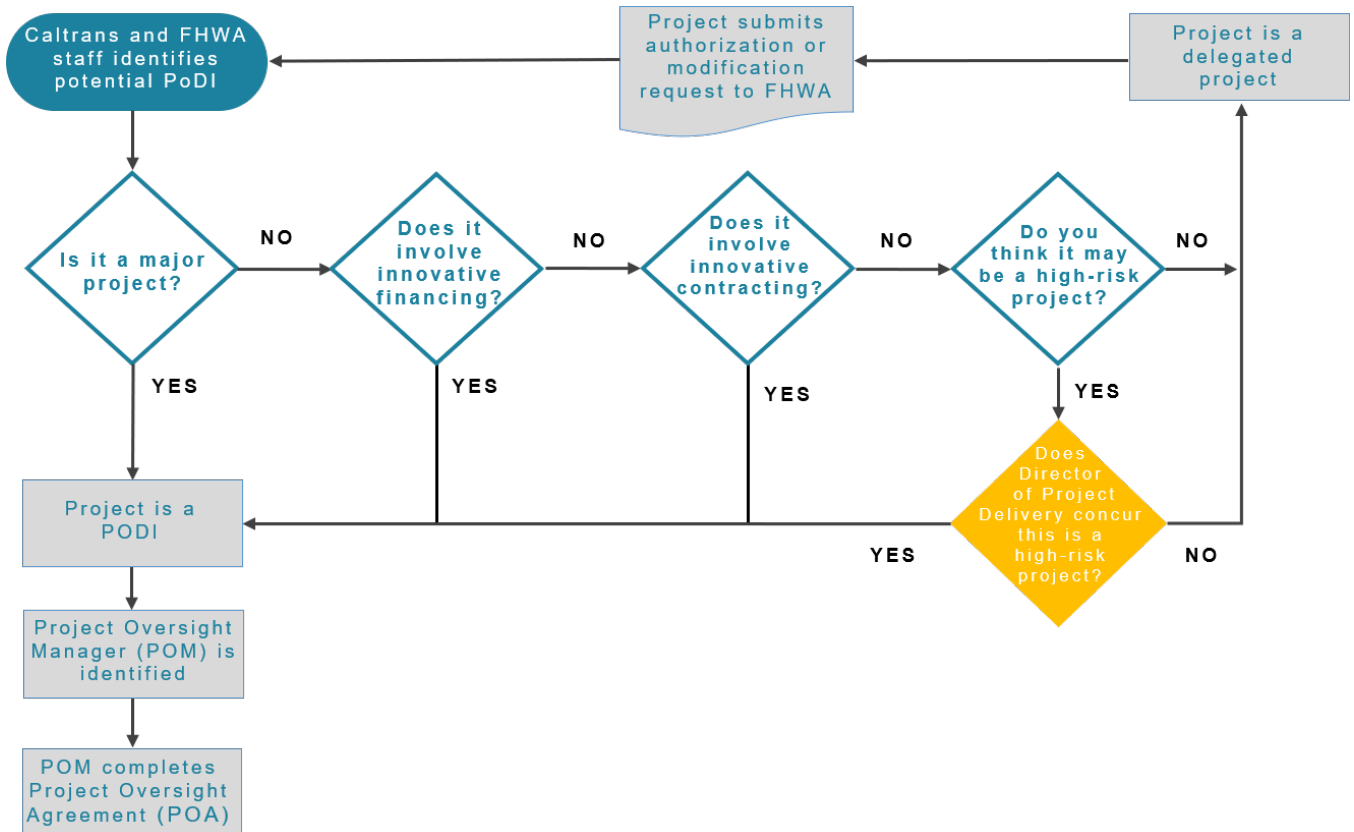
Caltrans and FHWA staff identifies potential PoDI

Project submits authorization or modification request to FHWA

Project is a delegated project

Is it a major project?

NO

Does it involve innovative financing?

NO

Does it involve innovative contracting?

NO

Do you think it may be a high-risk project?

NO

YES

YES

YES

YES

Project is a PODI

Does Director of Project Delivery concur this is a high-risk project?

YES

NO

Project Oversight Manager (POM) is identified

POM completes Project Oversight Agreement (POA)